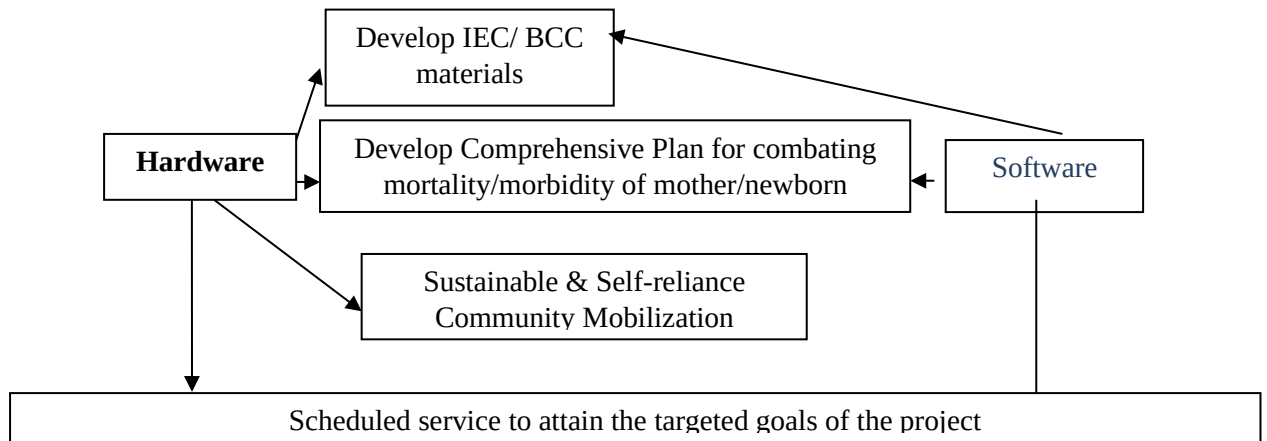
Develop IEC/ BCC materials

Hardware

Develop Comprehensive Plan for combating mortality/morbidity of mother/newborn

Software

Sustainable & Self-reliance Community Mobilization

Scheduled service to attain the targeted goals of the project